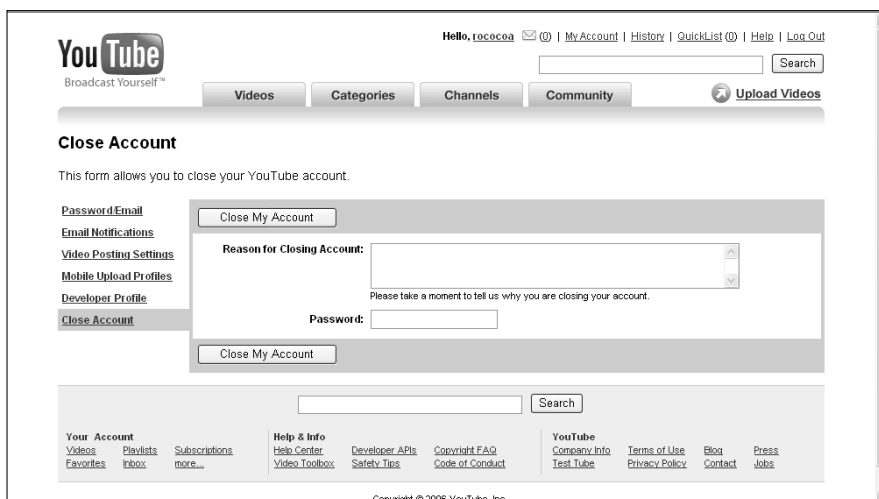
YouTube
Broadcast Yourself™

Hello, rococoa (0) | My Account | History | QuickList (0) | Help | Log Out

Search

Videos | Categories | Channels | Community

Upload Videos

Close Account

This form allows you to close your YouTube account.

Password/Email
Email Notifications
Video Posting Settings
Mobile Upload Profiles
Developer Profile
Close Account

Close My Account

Reason for Closing Account:

Please take a moment to tell us why you are closing your account.

Password:

Close My Account

Search

Your Account
Videos
Playlists
Subscriptions
Favorites
Inbox
more...

Help & Info
Help Center
Video Toolbox
Developer APIs
Safety Tips
Copyright FAQ
Code of Conduct

YouTube
Company Info
Test Tube
Terms of Use
Privacy Policy
Blog
Contact
Press
Jobs

Copyright © 2006 YouTube, Inc.